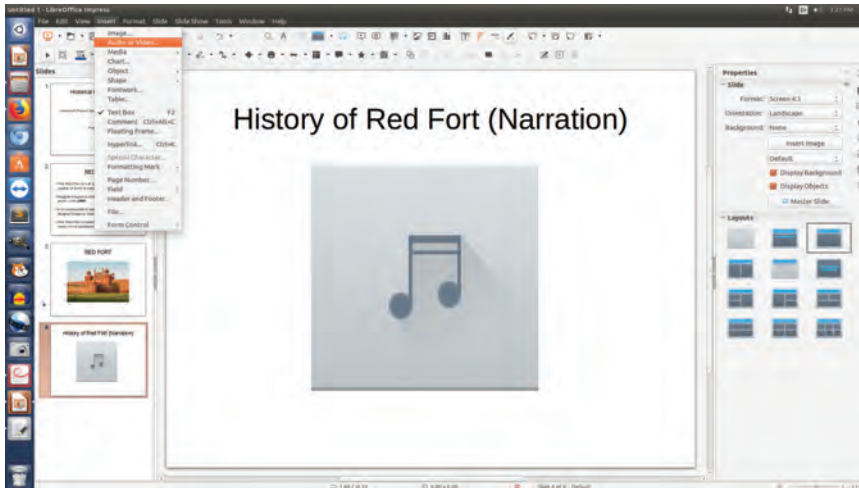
Untitled 1 - LibreOffice Impress

File Edit View Insert Format Slide Slide Show Tools Window Help

Image...
Audio or Video...
Media
Chart...
Object
Shape
Fontwork...
Table...
Text Box F2
Comment Ctrl+Alt+C
Floating Frame...
Hyperlink... Ctrl+K
Special Character...
Formatting Mark
Page Number...
Field
Header and Footer...
File...
Form Control

Slides

RED FORT

History of Red Fort (Narration)

History of Red Fort (Narration)

Properties
Slide
Format: Screen 4:3
Orientation: Landscape
Background: None
Insert Image
Default
Display Background
Display Objects
Master Slide

Layouts